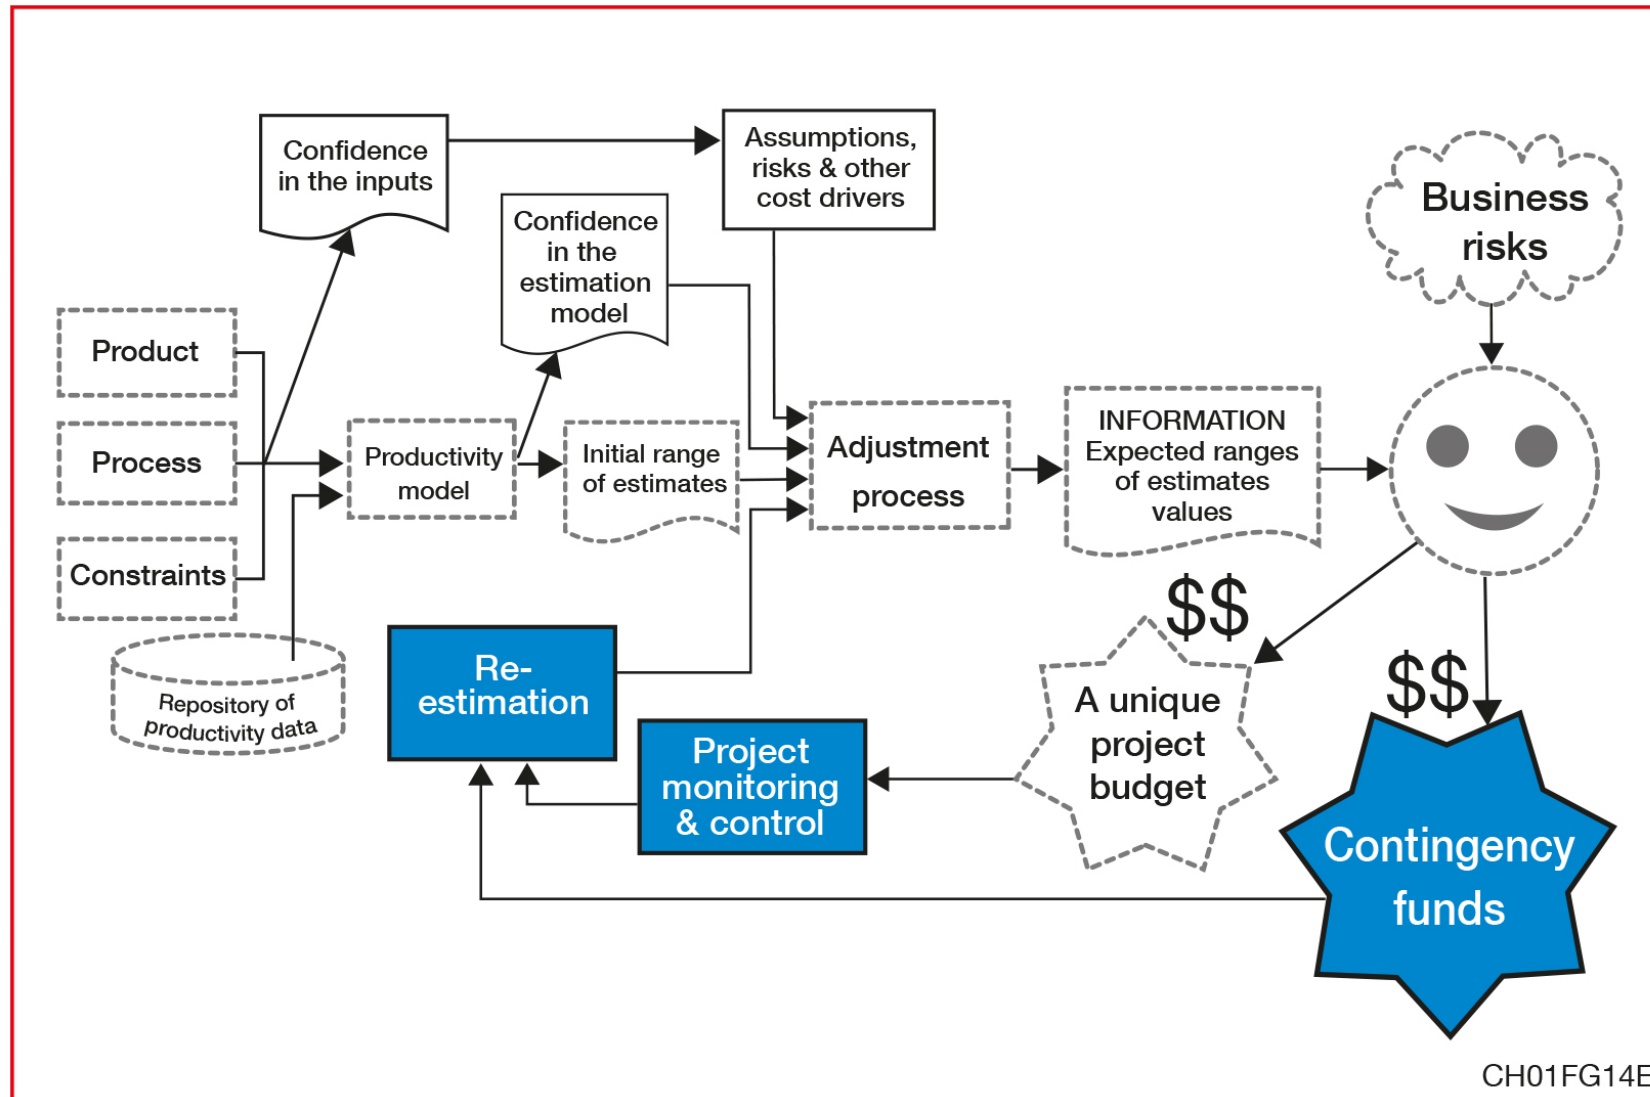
Confidence in the inputs

Assumptions, risks & other cost drivers

Business risks

Confidence in the estimation model

Product

Process

Constraints

Productivity model

Initial range of estimates

Adjustment process

INFORMATION Expected ranges of estimates values

Repository of productivity data

Re-estimation

Project monitoring & control

$$

A unique project budget

$$

Contingency funds

CH01FG14E